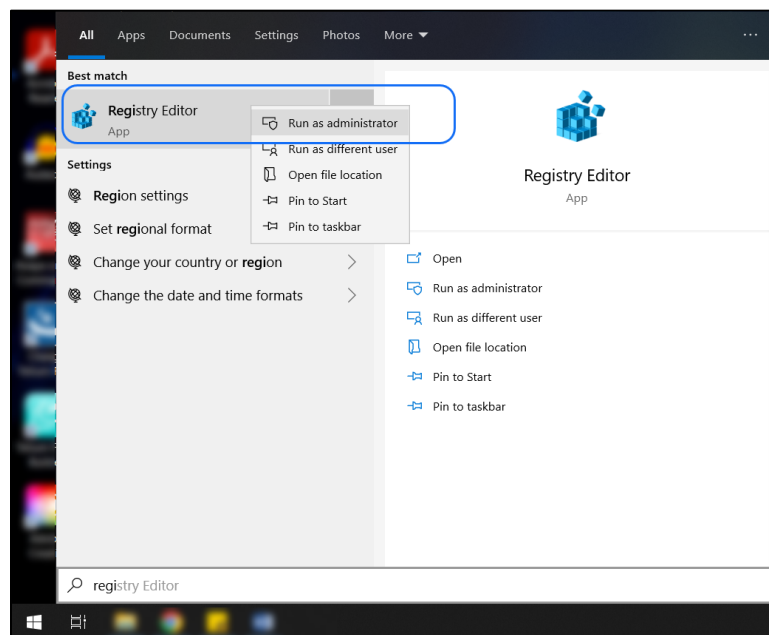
All Apps Documents Settings Photos More ▾ ···

Best match

Registry Editor
App

Run as administrator
Run as different user
Open file location
Pin to Start
Pin to taskbar

Settings

Region settings

Set regional format

Change your country or region

Change the date and time formats

Registry Editor
App

Open
Run as administrator
Run as different user
Open file location
Pin to Start
Pin to taskbar

registry Editor